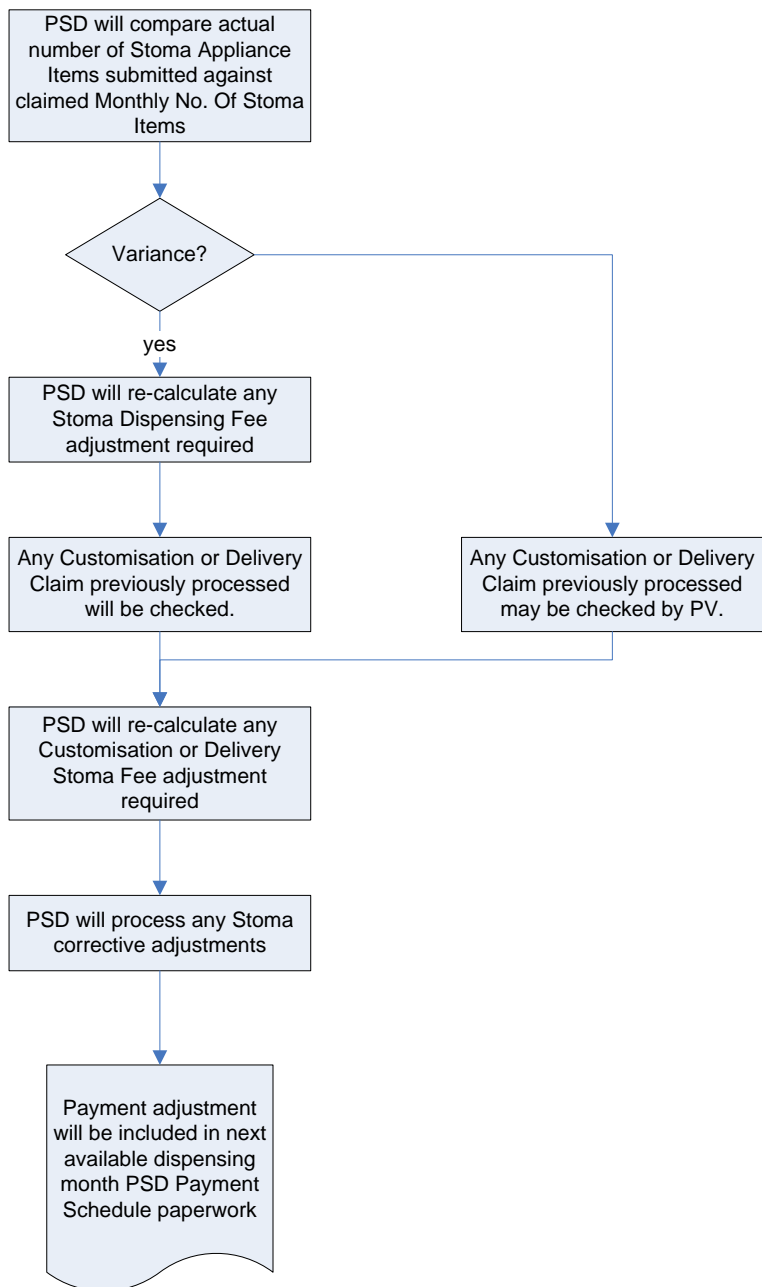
PSD will compare actual number of Stoma Appliance Items submitted against claimed Monthly No. Of Stoma Items

Variance?

yes

PSD will re-calculate any Stoma Dispensing Fee adjustment required

Any Customisation or Delivery Claim previously processed will be checked.

Any Customisation or Delivery Claim previously processed may be checked by PV.

PSD will re-calculate any Customisation or Delivery Stoma Fee adjustment required

PSD will process any Stoma corrective adjustments

Payment adjustment will be included in next available dispensing month PSD Payment Schedule paperwork